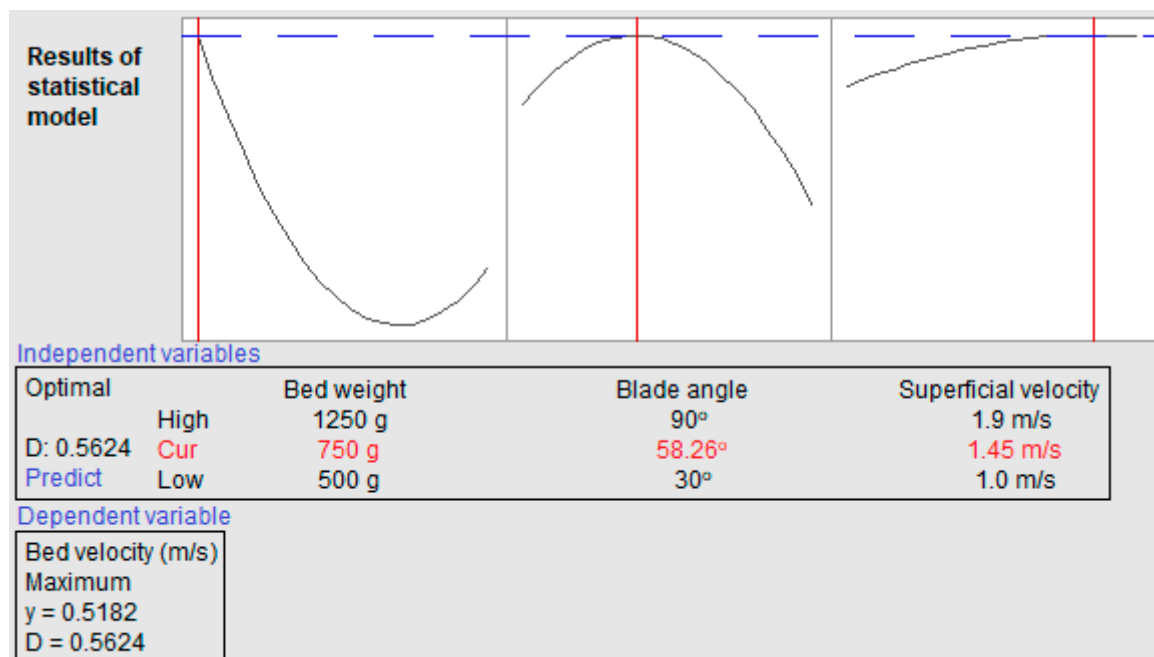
Results of statistical model

Independent variables

| Optimal | | Bed weight | Blade angle | Superficial velocity |
|---|---|---|---|---|
| | High | 1250 g | 90° | 1.9 m/s |
| D: 0.5624 | Cur | 750 g | 58.26° | 1.45 m/s |
| Predict | Low | 500 g | 30° | 1.0 m/s |

Dependent variable

Bed velocity (m/s)
Maximum
y = 0.5182
D = 0.5624